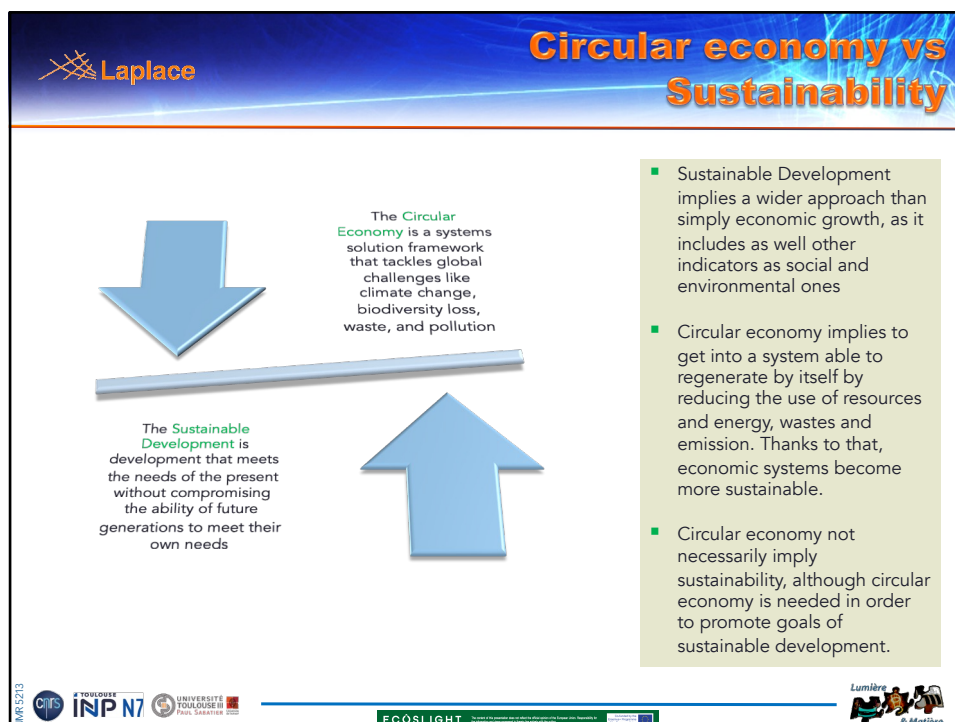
Laplace

Circular economy vs Sustainability

The Circular Economy is a systems solution framework that tackles global challenges like climate change, biodiversity loss, waste, and pollution

The Sustainable Development is development that meets the needs of the present without compromising the ability of future generations to meet their own needs

▪ Sustainable Development implies a wider approach than simply economic growth, as it includes as well other indicators as social and environmental ones

▪ Circular economy implies to get into a system able to regenerate by itself by reducing the use of resources and energy, wastes and emission. Thanks to that, economic systems become more sustainable.

▪ Circular economy not necessarily imply sustainability, although circular economy is needed in order to promote goals of sustainable development.

MR 5213

cnrs

TOULOUSE INP N7

UNIVERSITÉ TOULOUSE III PAUL SABATIER

ECOSLIGHT

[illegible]

Lumière & Matière